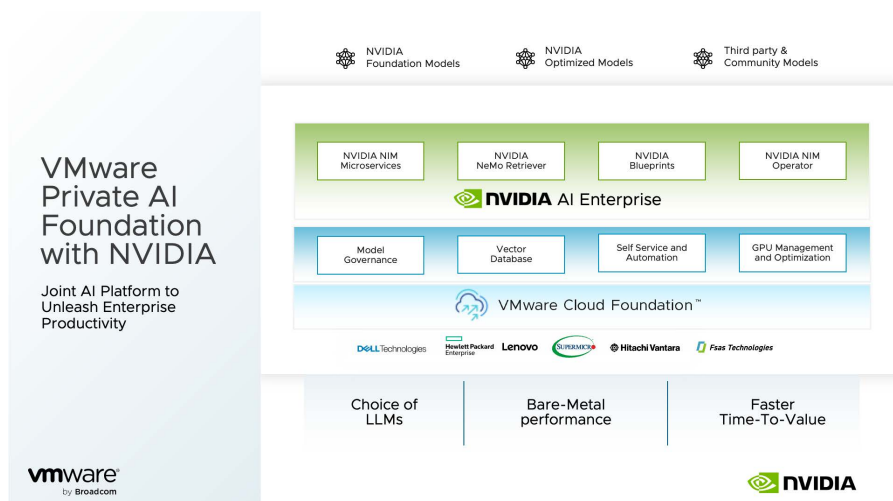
VMware Private AI Foundation with NVIDIA

Joint AI Platform to Unleash Enterprise Productivity

NVIDIA Foundation Models

NVIDIA Optimized Models

Third party & Community Models

NVIDIA NIM Microservices

NVIDIA NeMo Retriever

NVIDIA Blueprints

NVIDIA NIM Operator

NVIDIA AI Enterprise

Model Governance

Vector Database

Self Service and Automation

GPU Management and Optimization

VMware Cloud Foundation™

DELL Technologies

Hewlett Packard Enterprise

Lenovo

SUPERMICRO

Hitachi Vantara

Fsas Technologies

Choice of LLMs

Bare-Metal performance

Faster Time-To-Value

vmware by Broadcom

NVIDIA